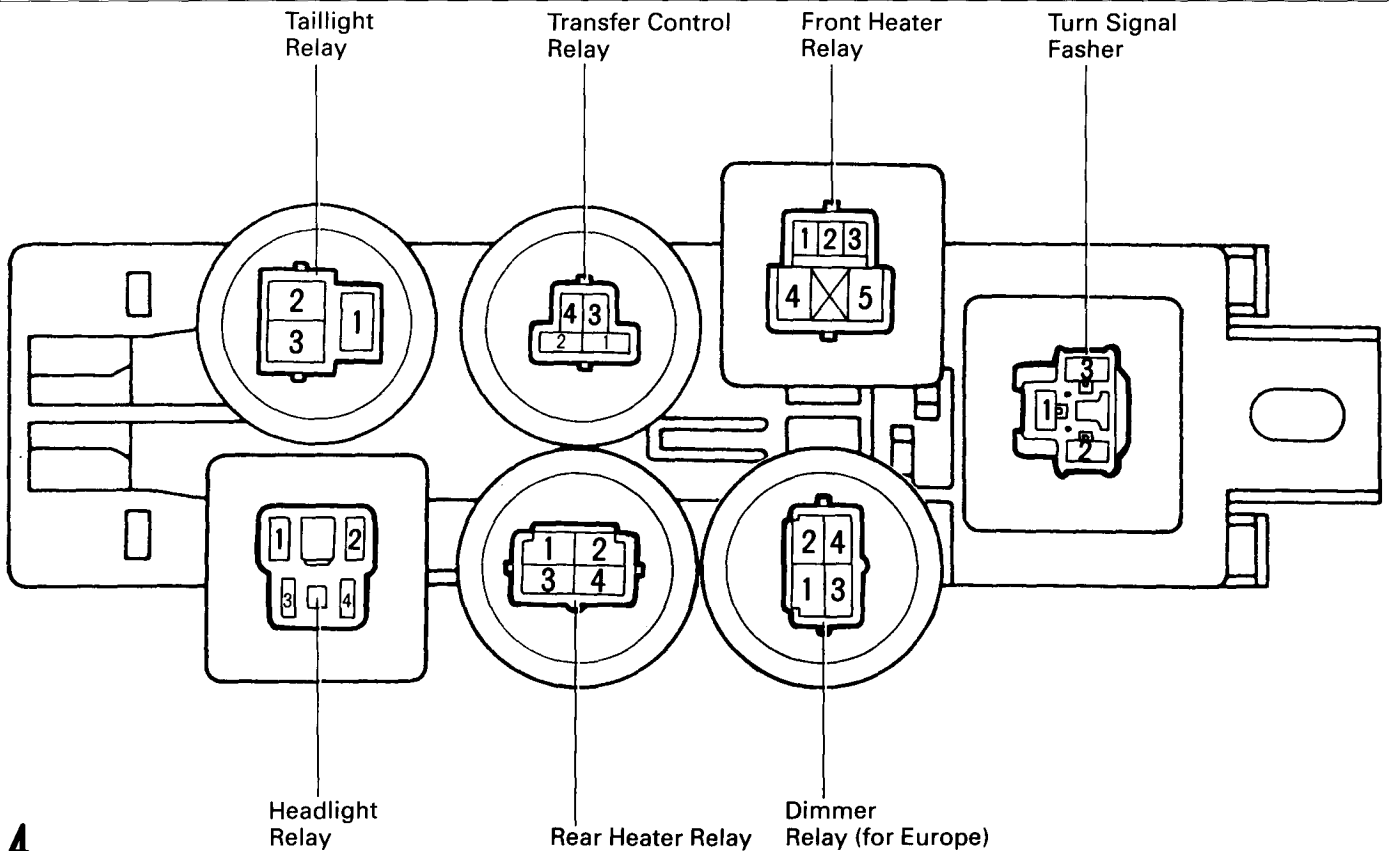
Taillight Relay

Transfer Control Relay

Front Heater Relay

Turn Signal Fasher

2
3
1

4 3
2 1

1 2 3
4 5

3
1
2

1 2
3 4

1 2
3 4

2 4
1 3

Headlight Relay

Rear Heater Relay

Dimmer Relay (for Europe)

4